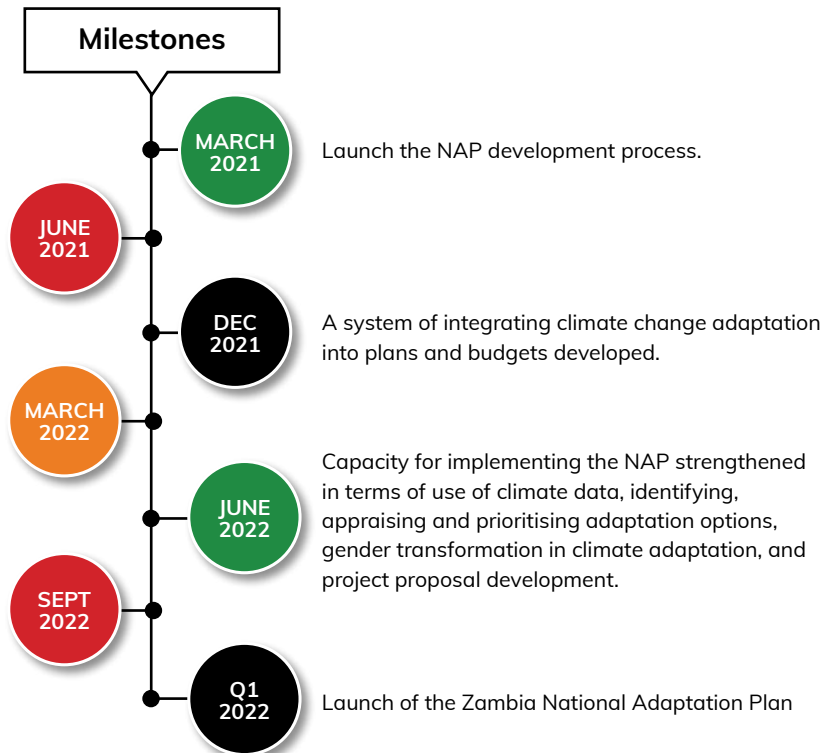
Milestones

MARCH 2021

Launch the NAP development process.

JUNE 2021

DEC 2021

A system of integrating climate change adaptation into plans and budgets developed.

MARCH 2022

JUNE 2022

Capacity for implementing the NAP strengthened in terms of use of climate data, identifying, appraising and prioritising adaptation options, gender transformation in climate adaptation, and project proposal development.

SEPT 2022

Q1 2022

Launch of the Zambia National Adaptation Plan